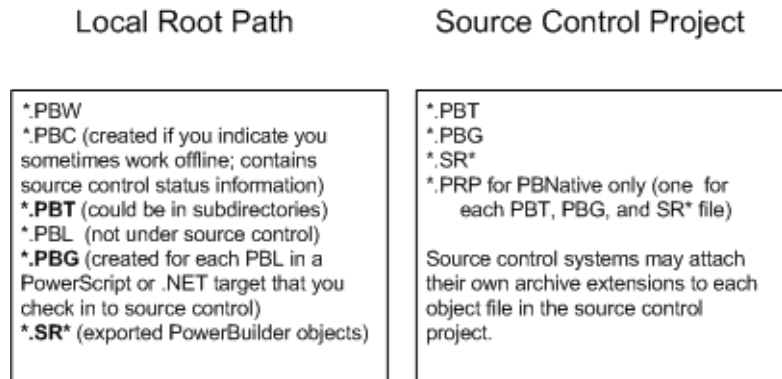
Local Root Path

*.PBW
*.PBC (created if you indicate you sometimes work offline; contains source control status information)
*.PBT (could be in subdirectories)
*.PBL (not under source control)
*.PBG (created for each PBL in a PowerScript or .NET target that you check in to source control)
*.SR* (exported PowerBuilder objects)

Source Control Project

*.PBT
*.PBG
*.SR*
*.PRP for PBNative only (one for each PBT, PBG, and SR* file)

Source control systems may attach their own archive extensions to each object file in the source control project.